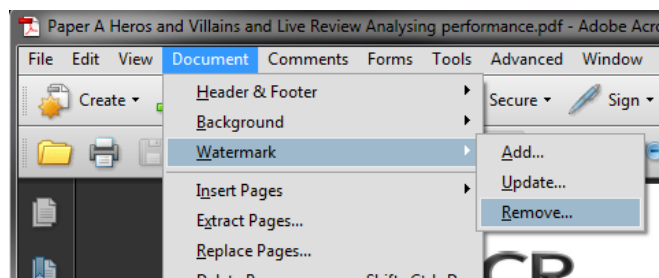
Paper A Heros and Villains and Live Review Analysing performance.pdf - Adobe Acro

File Edit View Document Comments Forms Tools Advanced Window

Create

Secure Sign

Header & Footer
Background
Watermark
Insert Pages
Extract Pages...
Replace Pages...

Add...
Update...
Remove...

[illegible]